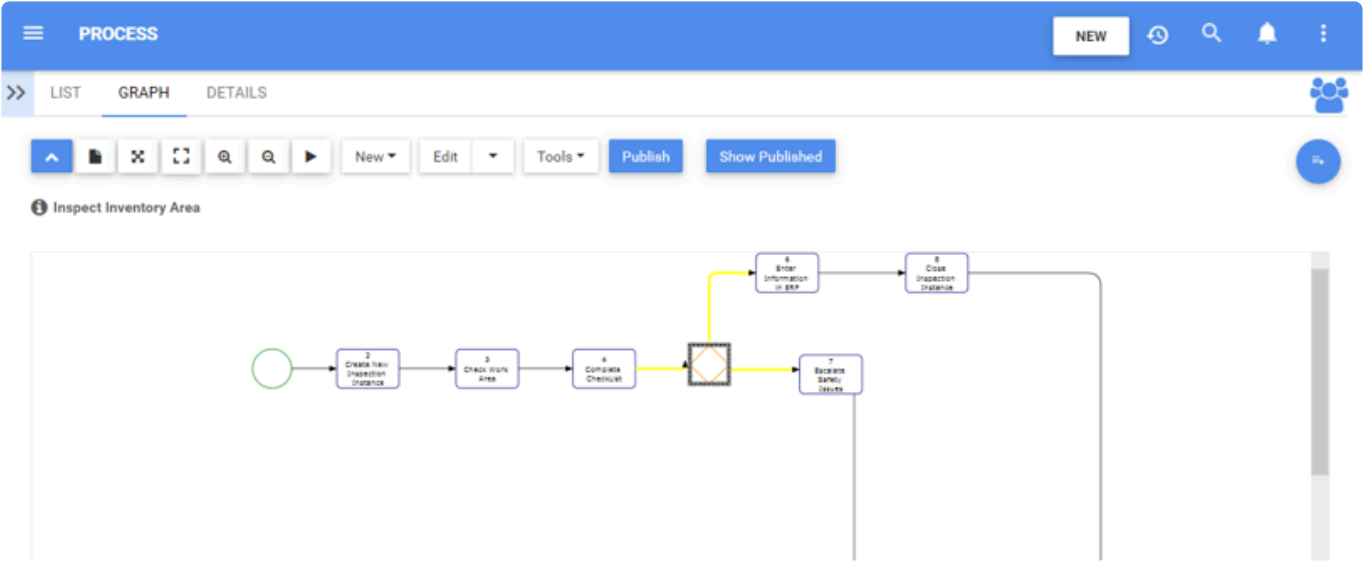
PROCESS

NEW

LIST GRAPH DETAILS

New Edit Tools Publish Show Published

Inspect Inventory Area

2
Create New Inspection Instance

3
Check Work Area

4
Complete Checklist

6
Enter Information in ERP

8
Close Inspection Instance

7
Escalate Safety Issues